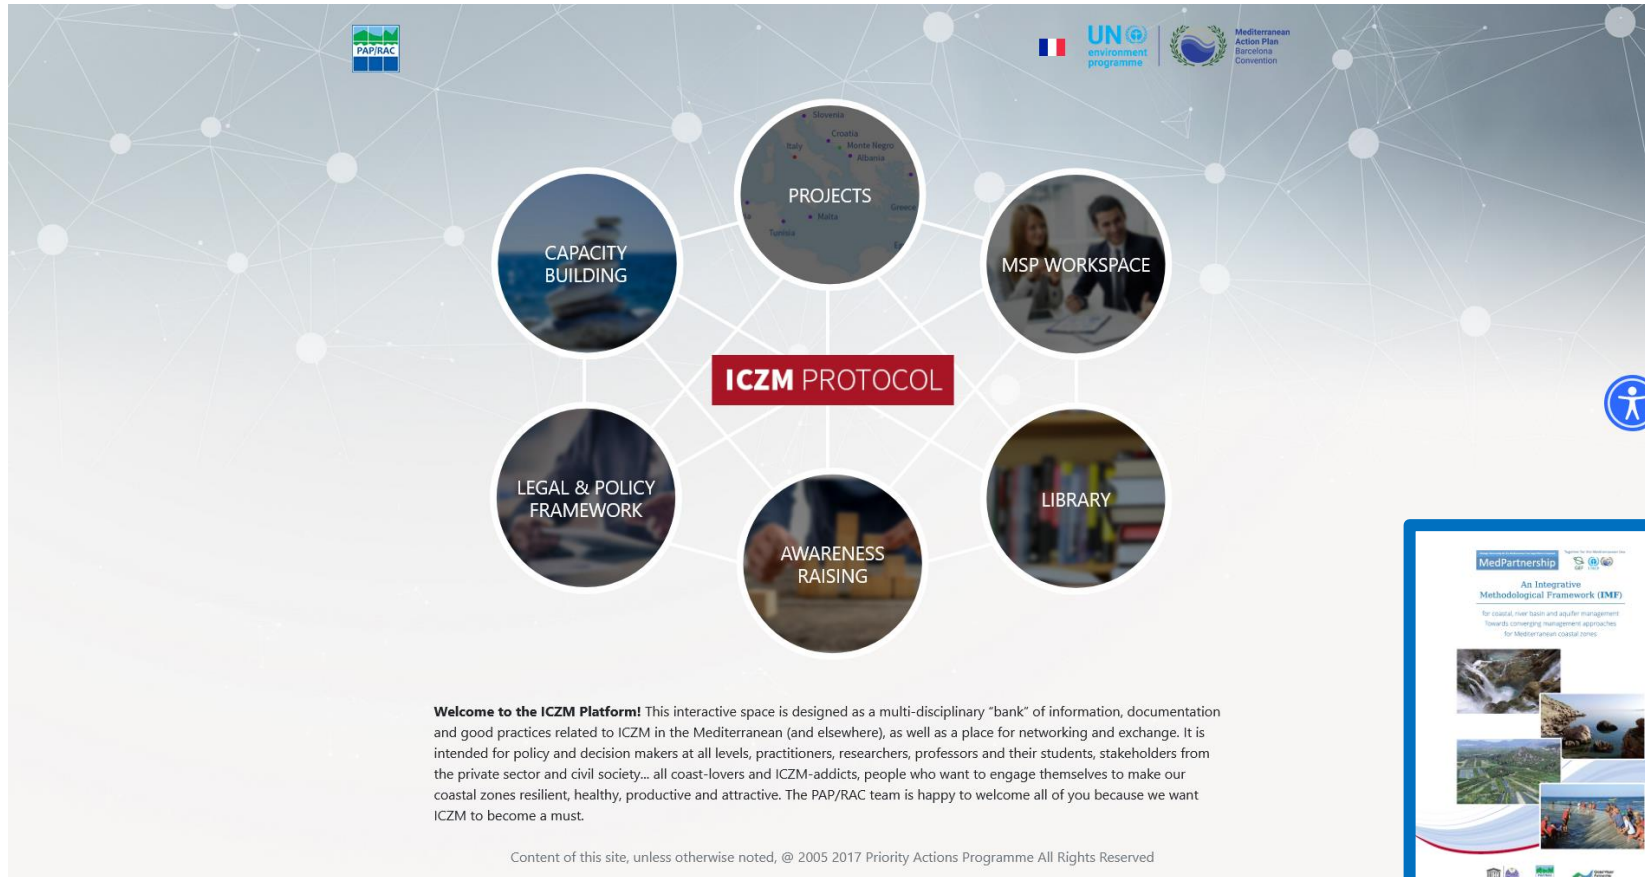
PAP/RAC

UN environment programme

Mediterranean Action Plan Barcelona Convention

PROJECTS

Slovenia
Croatia
Italy
Monte Negro
Albania
Greece
Malta
Tunisia

CAPACITY BUILDING

MSP WORKSPACE

ICZM PROTOCOL

LEGAL & POLICY FRAMEWORK

LIBRARY

AWARENESS RAISING

**Welcome to the ICZM Platform!** This interactive space is designed as a multi-disciplinary "bank" of information, documentation and good practices related to ICZM in the Mediterranean (and elsewhere), as well as a place for networking and exchange. It is intended for policy and decision makers at all levels, practitioners, researchers, professors and their students, stakeholders from the private sector and civil society... all coast-lovers and ICZM-addicts, people who want to engage themselves to make our coastal zones resilient, healthy, productive and attractive. The PAP/RAC team is happy to welcome all of you because we want ICZM to become a must.

Content of this site, unless otherwise noted, @ 2005 2017 Priority Actions Programme All Rights Reserved

MedPartnership

An Integrative Methodological Framework (IMF)

for coastal, river basin and aquifer management
Towards converging management approaches
for Mediterranean coastal zones